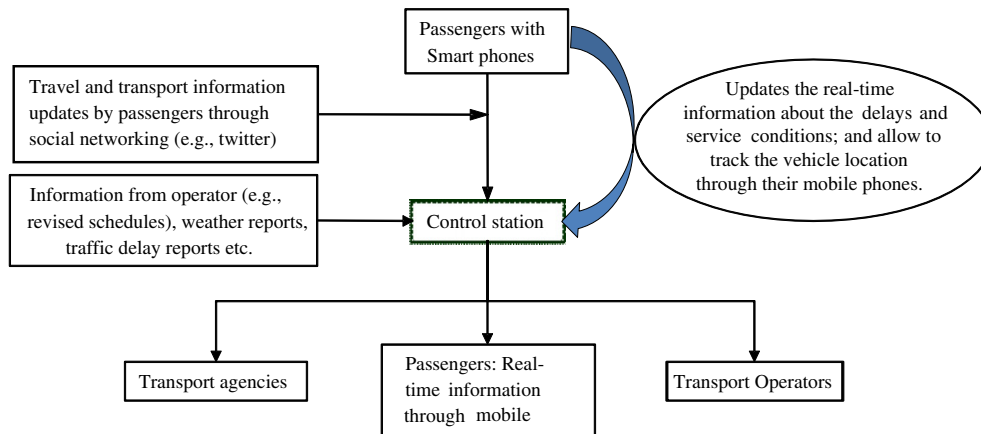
Passengers with Smart phones

Travel and transport information updates by passengers through social networking (e.g., twitter)

Updates the real-time information about the delays and service conditions; and allow to track the vehicle location through their mobile phones.

Information from operator (e.g., revised schedules), weather reports, traffic delay reports etc.

Control station

Transport agencies

Passengers: Real-time information through mobile

Transport Operators